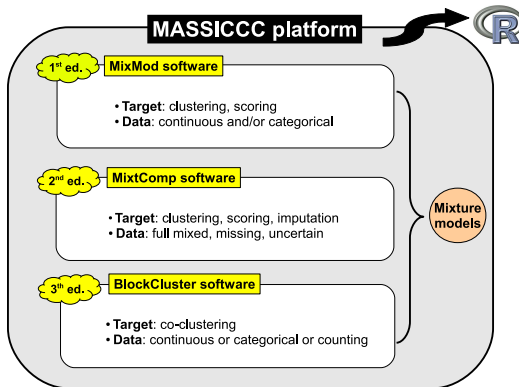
MASSICCC platform

R

1st ed.

MixMod software

• Target: clustering, scoring
• Data: continuous and/or categorical

2nd ed.

MixtComp software

• Target: clustering, scoring, imputation
• Data: full mixed, missing, uncertain

3th ed.

BlockCluster software

• Target: co-clustering
• Data: continuous or categorical or counting

Mixture models